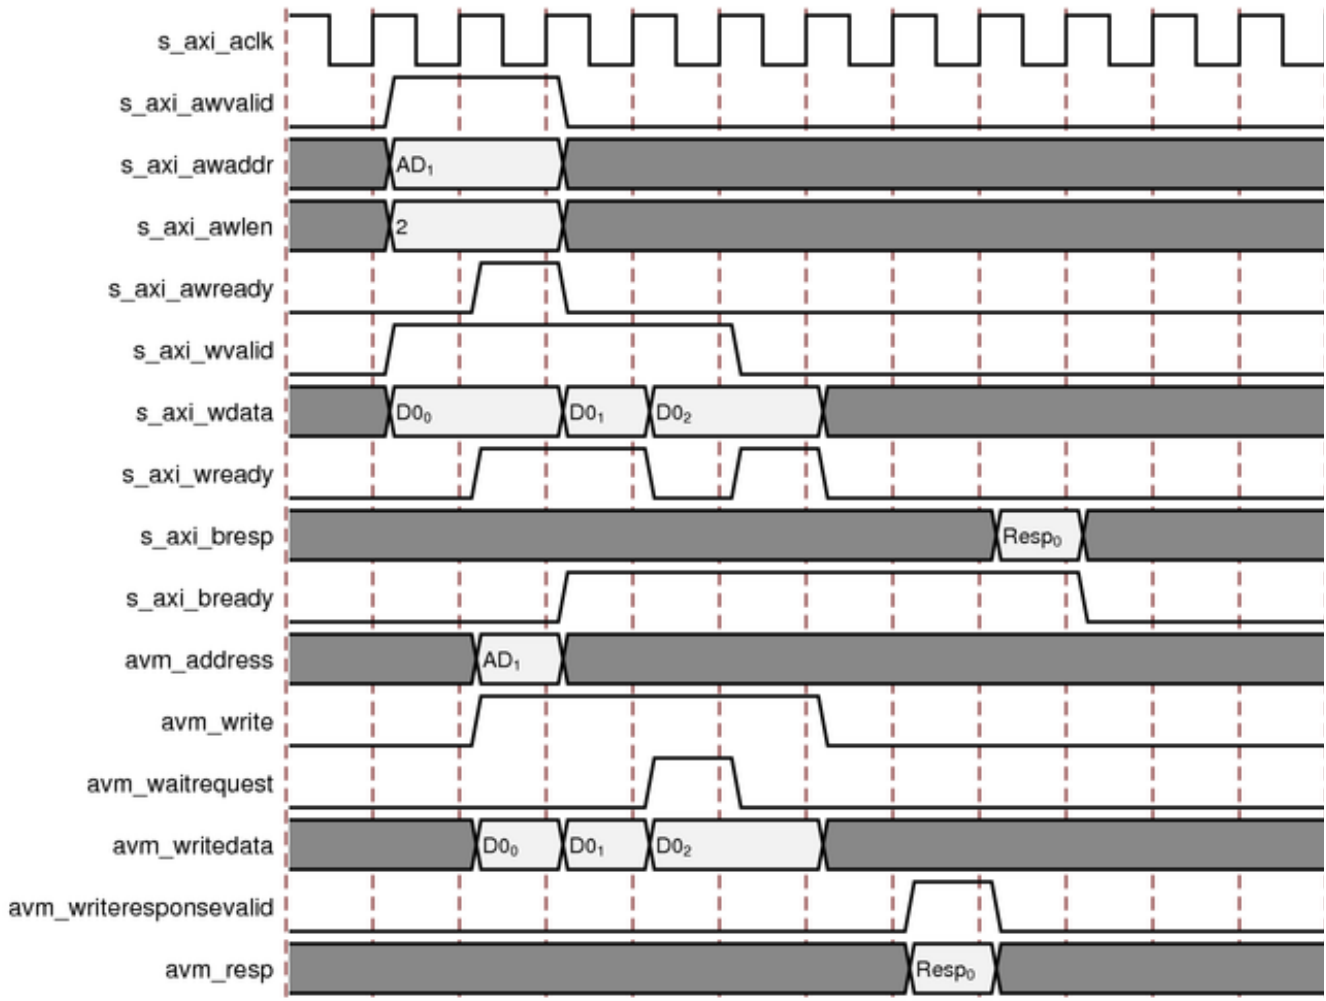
s_axi_aclk
s_axi_awvalid
s_axi_awaddr $AD_1$
s_axi_awlen 2
s_axi_awready
s_axi_wvalid
s_axi_wdata $D0_0$ $D0_1$ $D0_2$
s_axi_wready
s_axi_bresp $Resp_0$
s_axi_bready
avm_address $AD_1$
avm_write
avm_waitrequest
avm_writedata $D0_0$ $D0_1$ $D0_2$
avm_writeresponsevalid
avm_resp $Resp_0$